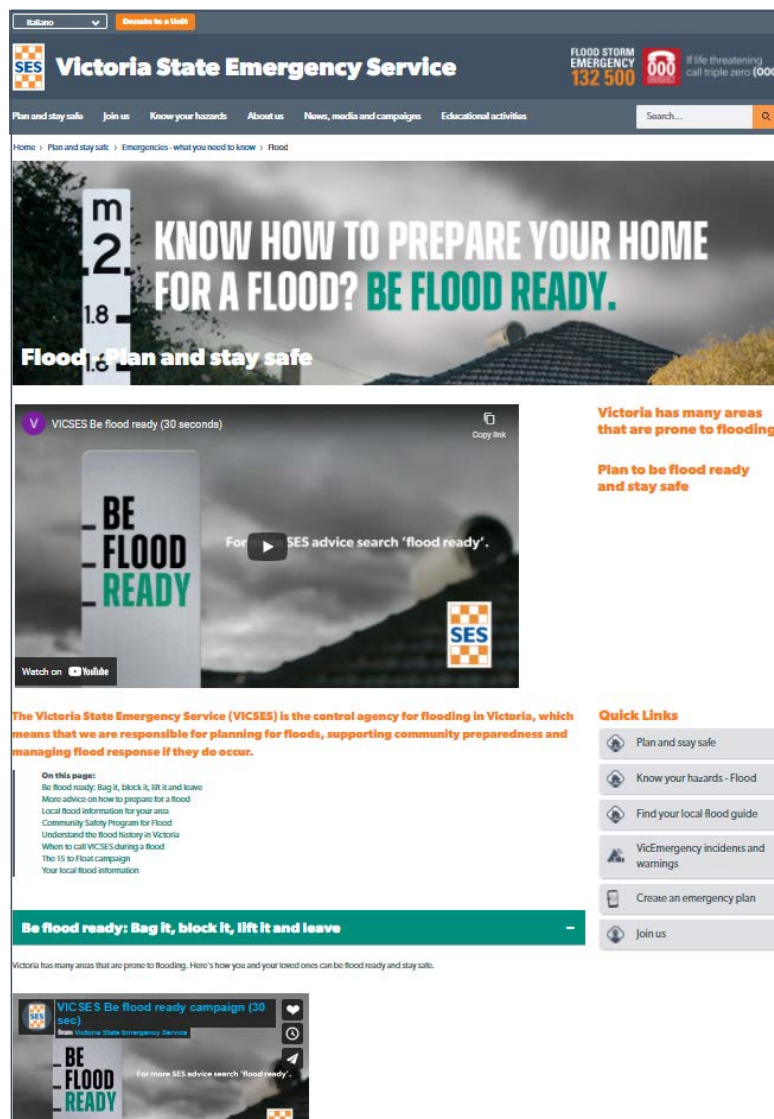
Italiano
Donate to a Unit

SES Victoria State Emergency Service

FLOOD STORM EMERGENCY 132 500
000 If life threatening call triple zero (000

Plan and stay safe | Join us | Know your hazards | About us | News, media and campaigns | Educational activities
Search...

Home › Plan and stay safe › Emergencies - what you need to know › Flood

m 2 1.8 1.6
KNOW HOW TO PREPARE YOUR HOME FOR A FLOOD? BE FLOOD READY.

Flood : Plan and stay safe

V VICSES Be flood ready (30 seconds)
Copy link
BE FLOOD READY
For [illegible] SES advice search 'flood ready'.
SES
Watch on YouTube

Victoria has many areas that are prone to flooding

Plan to be flood ready and stay safe

The Victoria State Emergency Service (VICSES) is the control agency for flooding in Victoria, which means that we are responsible for planning for floods, supporting community preparedness and managing flood response if they do occur.

On this page:
Be flood ready: Bag it, block it, lift it and leave
More advice on how to prepare for a flood
Local flood information for your area
Community Safety Program for Flood
Understand the flood history in Victoria
When to call VICSES during a flood
The 15 to Float campaign
Your local flood information

Quick Links
Plan and stay safe
Know your hazards - Flood
Find your local flood guide
VicEmergency incidents and warnings
Create an emergency plan
Join us

Be flood ready: Bag it, block it, lift it and leave
−

Victoria has many areas that are prone to flooding. Here's how you and your loved ones can be flood ready and stay safe.

SES VICSES Be flood ready campaign (30 sec)
from Victoria State Emergency Service
BE FLOOD READY
For more SES advice search 'flood ready'.